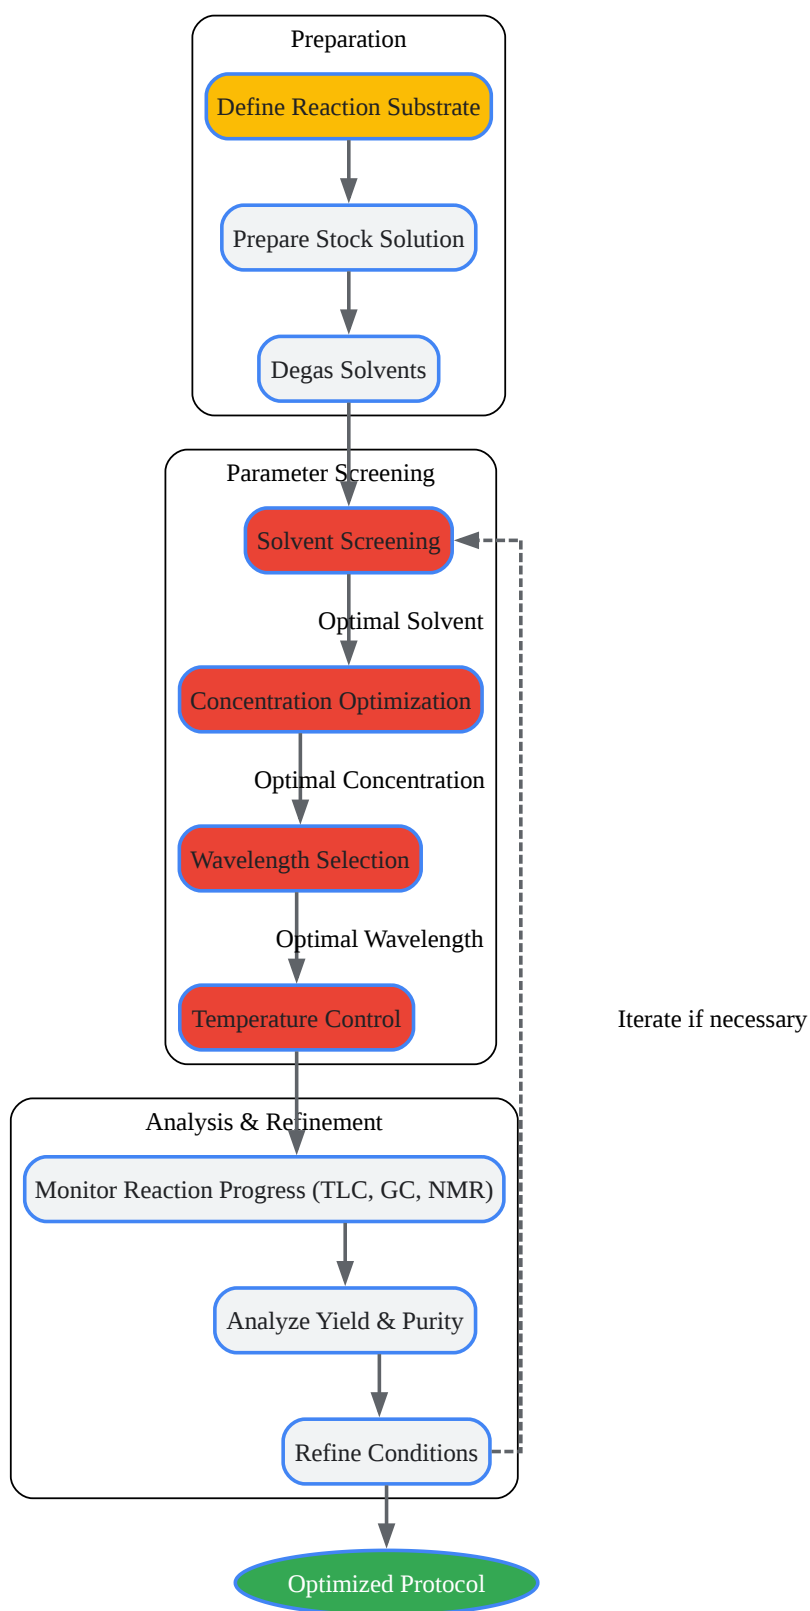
Preparation

Define Reaction Substrate

Prepare Stock Solution

Degas Solvents

Parameter Screening

Solvent Screening

Optimal Solvent

Concentration Optimization

Optimal Concentration

Wavelength Selection

Optimal Wavelength

Temperature Control

Iterate if necessary

Analysis & Refinement

Monitor Reaction Progress (TLC, GC, NMR)

Analyze Yield & Purity

Refine Conditions

Optimized Protocol